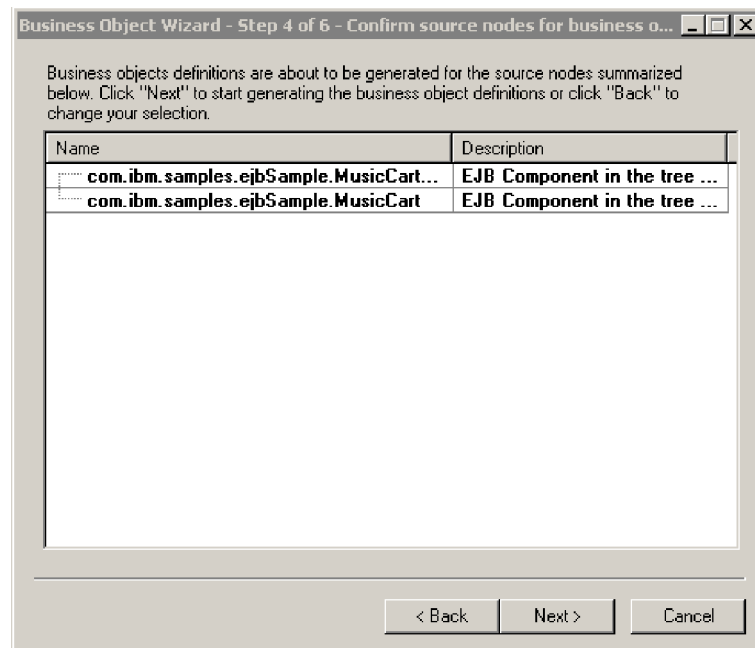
Business Object Wizard - Step 4 of 6 - Confirm source nodes for business o...

Business objects definitions are about to be generated for the source nodes summarized below. Click "Next" to start generating the business object definitions or click "Back" to change your selection.

| Name | Description |
|---|---|
| com.ibm.samples.ejbSample.MusicCart... | EJB Component in the tree ... |
| com.ibm.samples.ejbSample.MusicCart | EJB Component in the tree ... |

< Back
Next >
Cancel